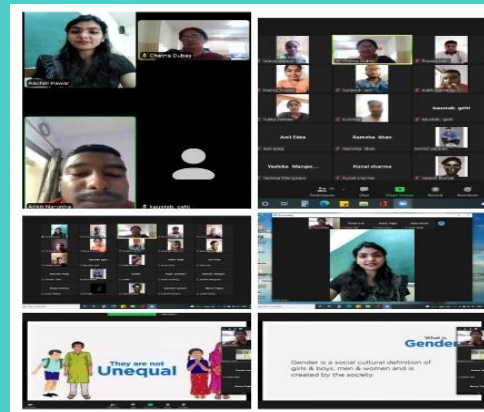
Rachel Pawar
Chetna Dubey
Ankit Meshram
kaustabh_gehi

kaustab_gehi
Anil Ekka
Ramsha khan
Yashika Mangw...
Kunal sharma

They are not
Unequal

What is
Gender
Gender is a social cultural definition of girls & boys, men & women and is created by the society.